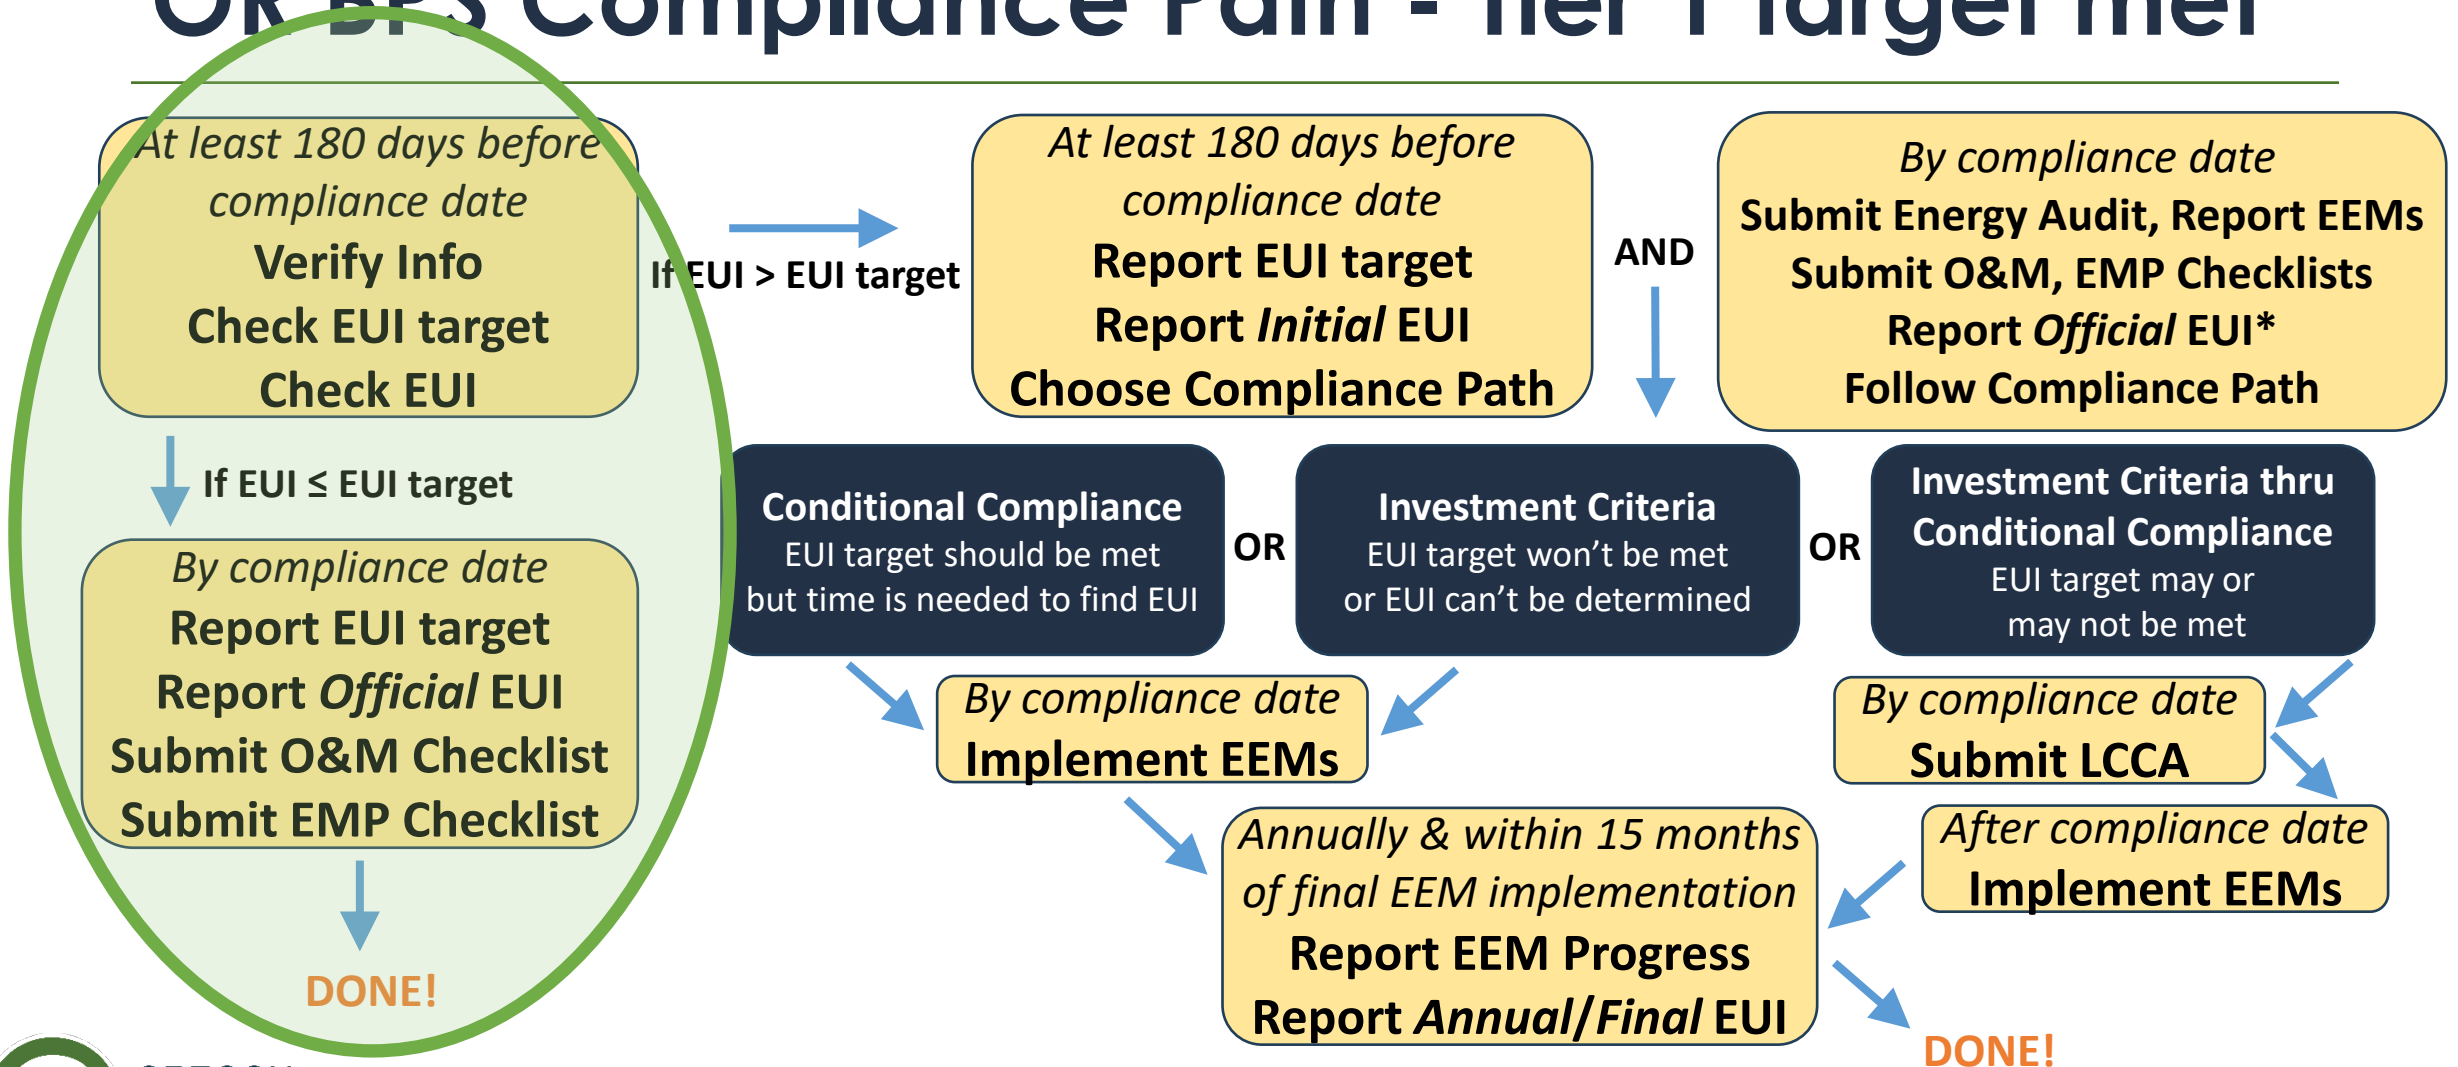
OR BPS Compliance Path - Tier 1 Target Met

*At least 180 days before compliance date*
Verify Info
Check EUI target
Check EUI

If EUI ≤ EUI target

*By compliance date*
Report EUI target
Report *Official* EUI
Submit O&M Checklist
Submit EMP Checklist

DONE!

If EUI > EUI target

*At least 180 days before compliance date*
Report EUI target
Report *Initial* EUI
Choose Compliance Path

AND

*By compliance date*
Submit Energy Audit, Report EEMs
Submit O&M, EMP Checklists
Report *Official* EUI*
Follow Compliance Path

Conditional Compliance
EUI target should be met but time is needed to find EUI

OR

Investment Criteria
EUI target won't be met or EUI can't be determined

OR

Investment Criteria thru Conditional Compliance
EUI target may or may not be met

*By compliance date*
Implement EEMs

*By compliance date*
Submit LCCA

*Annually & within 15 months of final EEM implementation*
Report EEM Progress
Report *Annual/Final* EUI

*After compliance date*
Implement EEMs

DONE!